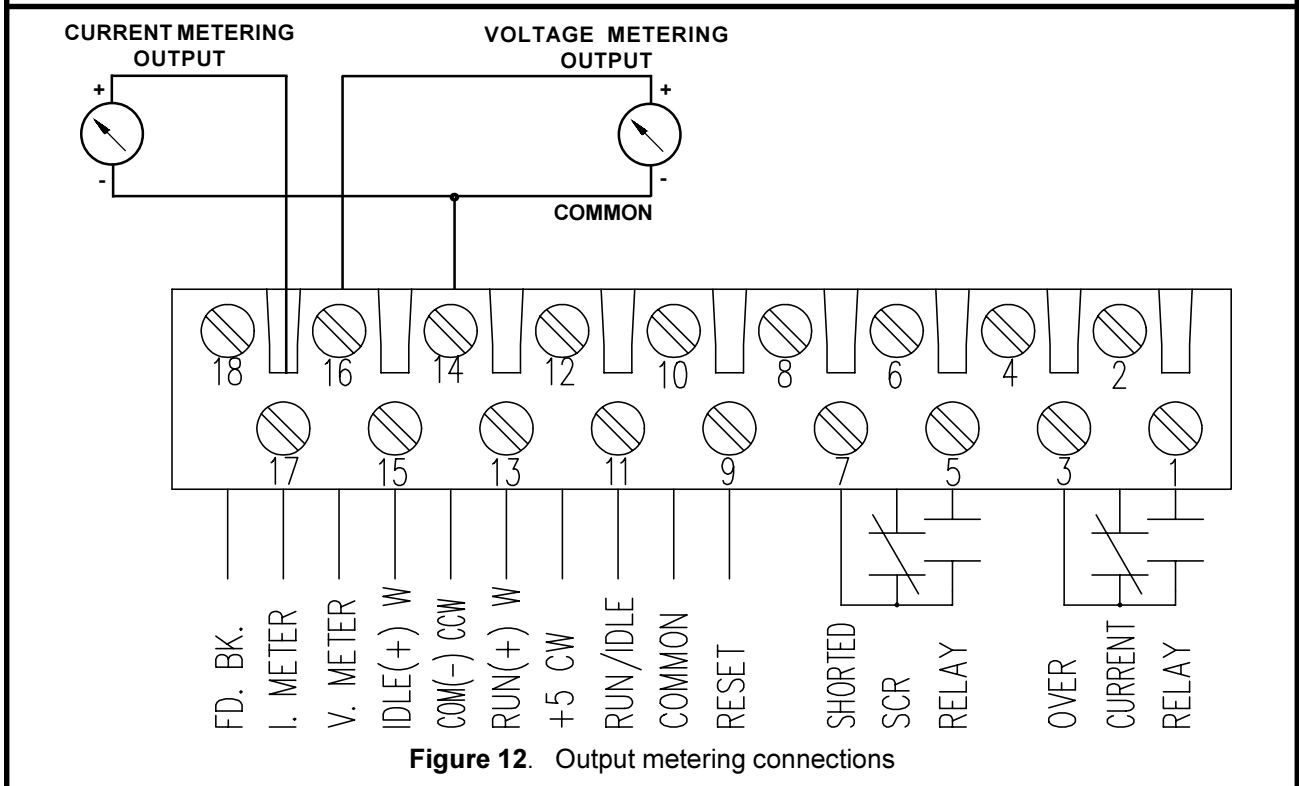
CURRENT METERING OUTPUT

VOLTAGE METERING OUTPUT

+
-
+
-

COMMON

18
16
14
12
10
8
6
4
2

17
15
13
11
9
7
5
3
1

FD. BK.
I. METER
V. METER
IDLE(+) W
COM(-) CCW
RUN(+) W
+5 CW
RUN/IDLE
COMMON
RESET
SHORTED
SCR
RELAY
OVER
CURRENT
RELAY

**Figure 12**. Output metering connections